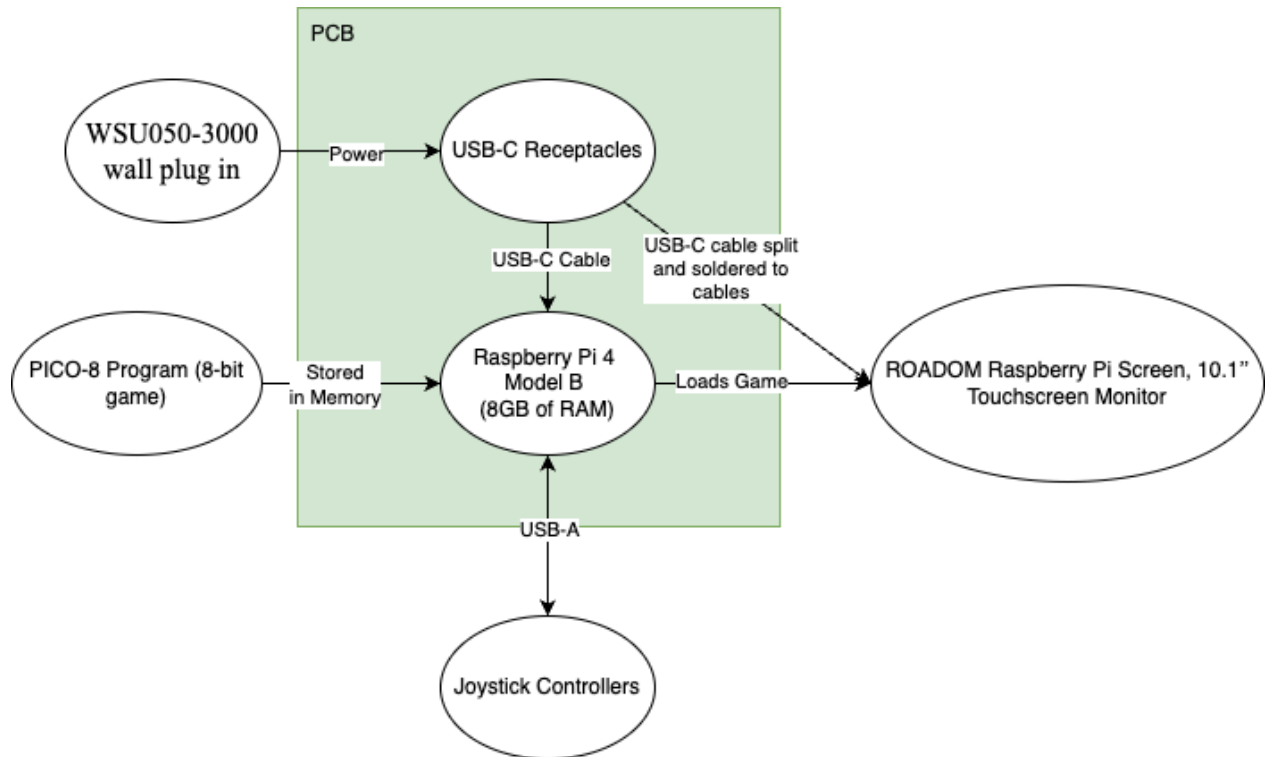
PCB

WSU050-3000 wall plug in

Power

USB-C Receptacles

USB-C Cable

USB-C cable split and soldered to cables

PICO-8 Program (8-bit game)

Stored in Memory

Raspberry Pi 4 Model B (8GB of RAM)

Loads Game

ROADOM Raspberry Pi Screen, 10.1” Touchscreen Monitor

USB-A

Joystick Controllers